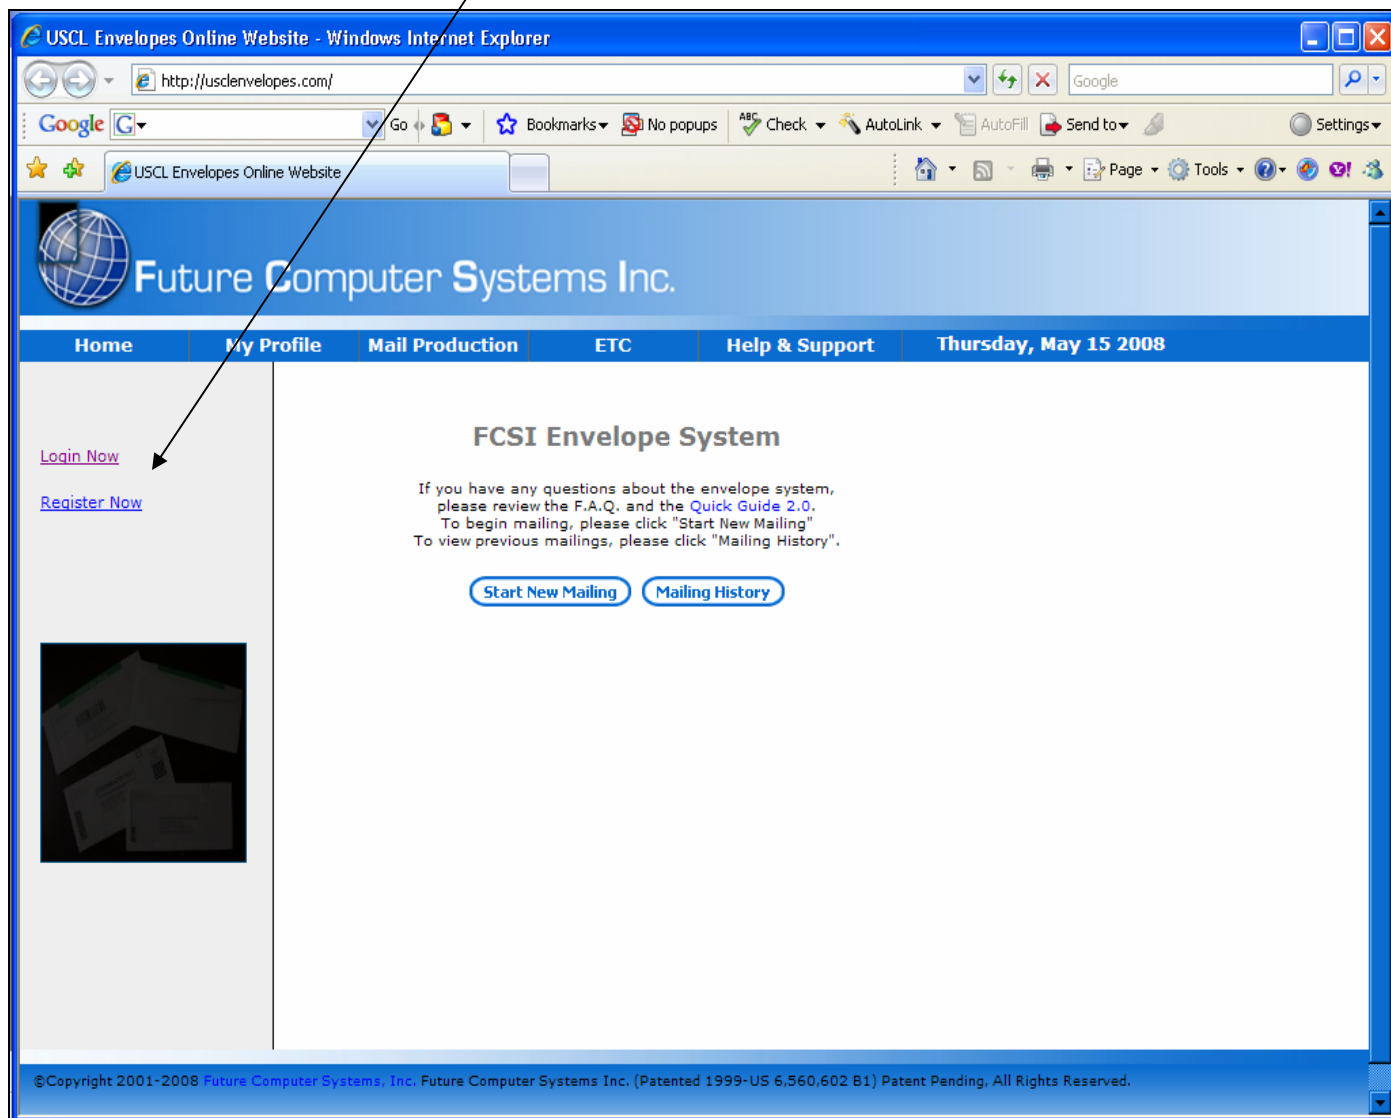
USCL Envelopes Online Website - Windows Internet Explorer

http://usclenvelopes.com/

Google

Google G Go Bookmarks No popups Check AutoLink AutoFill Send to Settings

USCL Envelopes Online Website

Page Tools

Future Computer Systems Inc.

Home | My Profile | Mail Production | ETC | Help & Support | Thursday, May 15 2008

Login Now

Register Now

FCSI Envelope System

If you have any questions about the envelope system, please review the F.A.Q. and the Quick Guide 2.0. To begin mailing, please click "Start New Mailing" To view previous mailings, please click "Mailing History".

Start New Mailing Mailing History

©Copyright 2001-2008 Future Computer Systems, Inc. Future Computer Systems Inc. (Patented 1999-US 6,560,602 B1) Patent Pending, All Rights Reserved.